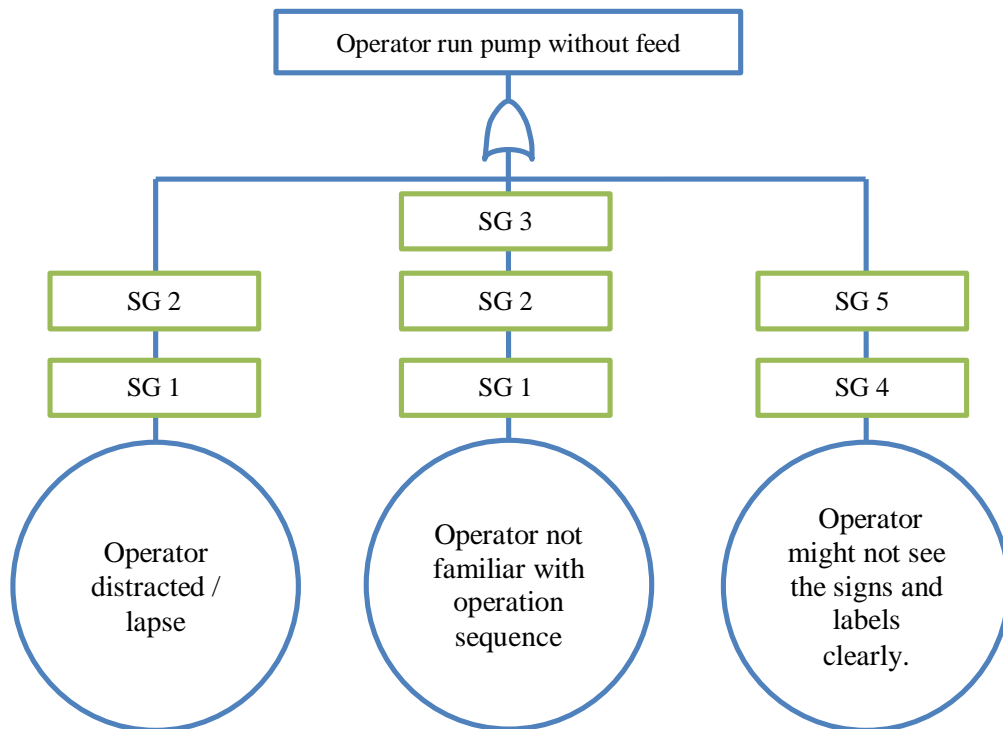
Operator run pump without feed

SG 3

SG 2

SG 1

Operator distracted / lapse

SG 2

SG 1

Operator not familiar with operation sequence

SG 5

SG 4

Operator might not see the signs and labels clearly.